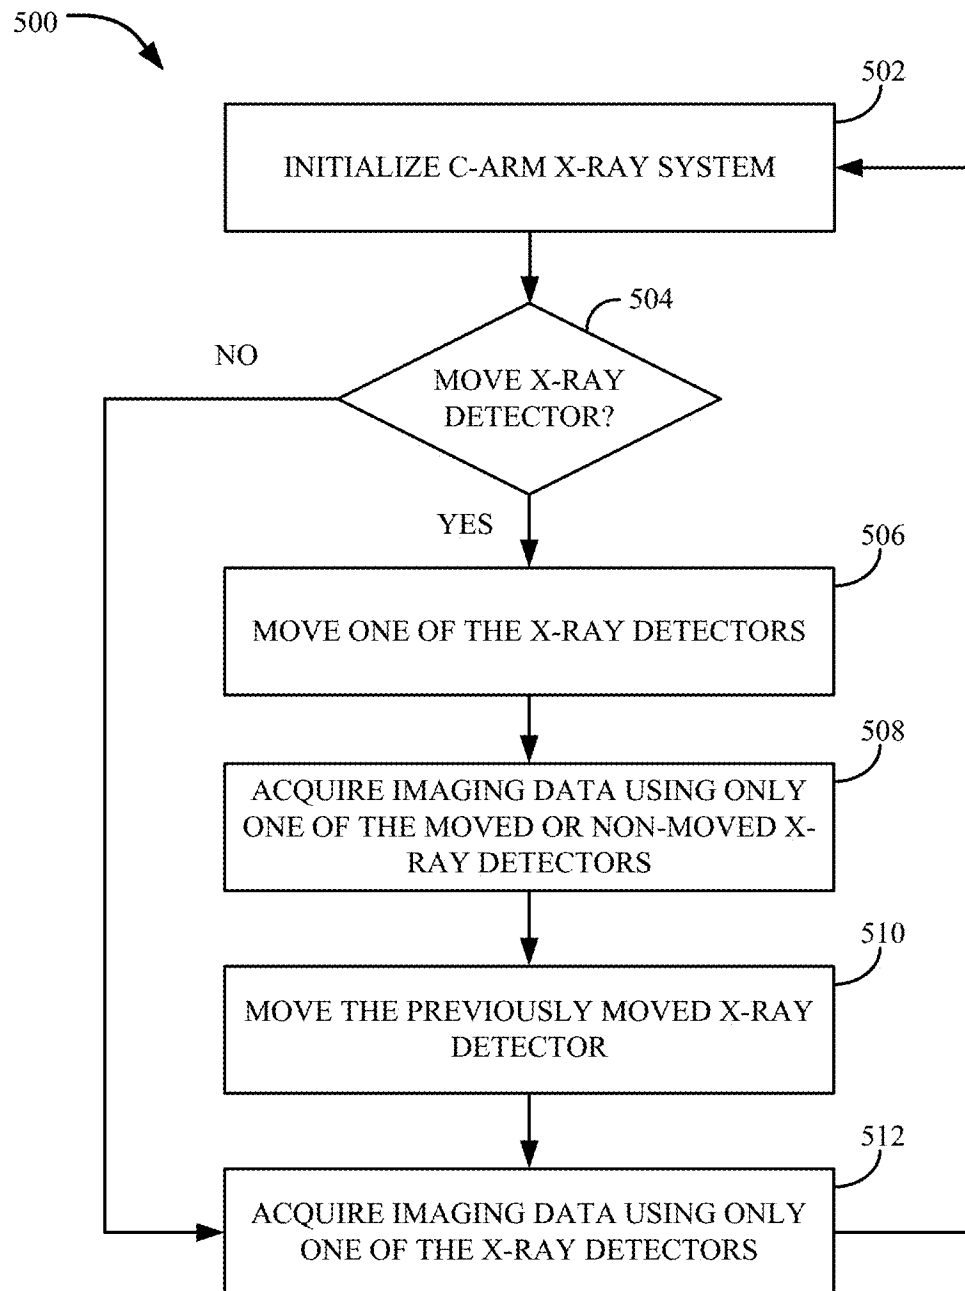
500

502

INITIALIZE C-ARM X-RAY SYSTEM

504

NO

MOVE X-RAY DETECTOR?

YES

506

MOVE ONE OF THE X-RAY DETECTORS

508

ACQUIRE IMAGING DATA USING ONLY ONE OF THE MOVED OR NON-MOVED X-RAY DETECTORS

510

MOVE THE PREVIOUSLY MOVED X-RAY DETECTOR

512

ACQUIRE IMAGING DATA USING ONLY ONE OF THE X-RAY DETECTORS